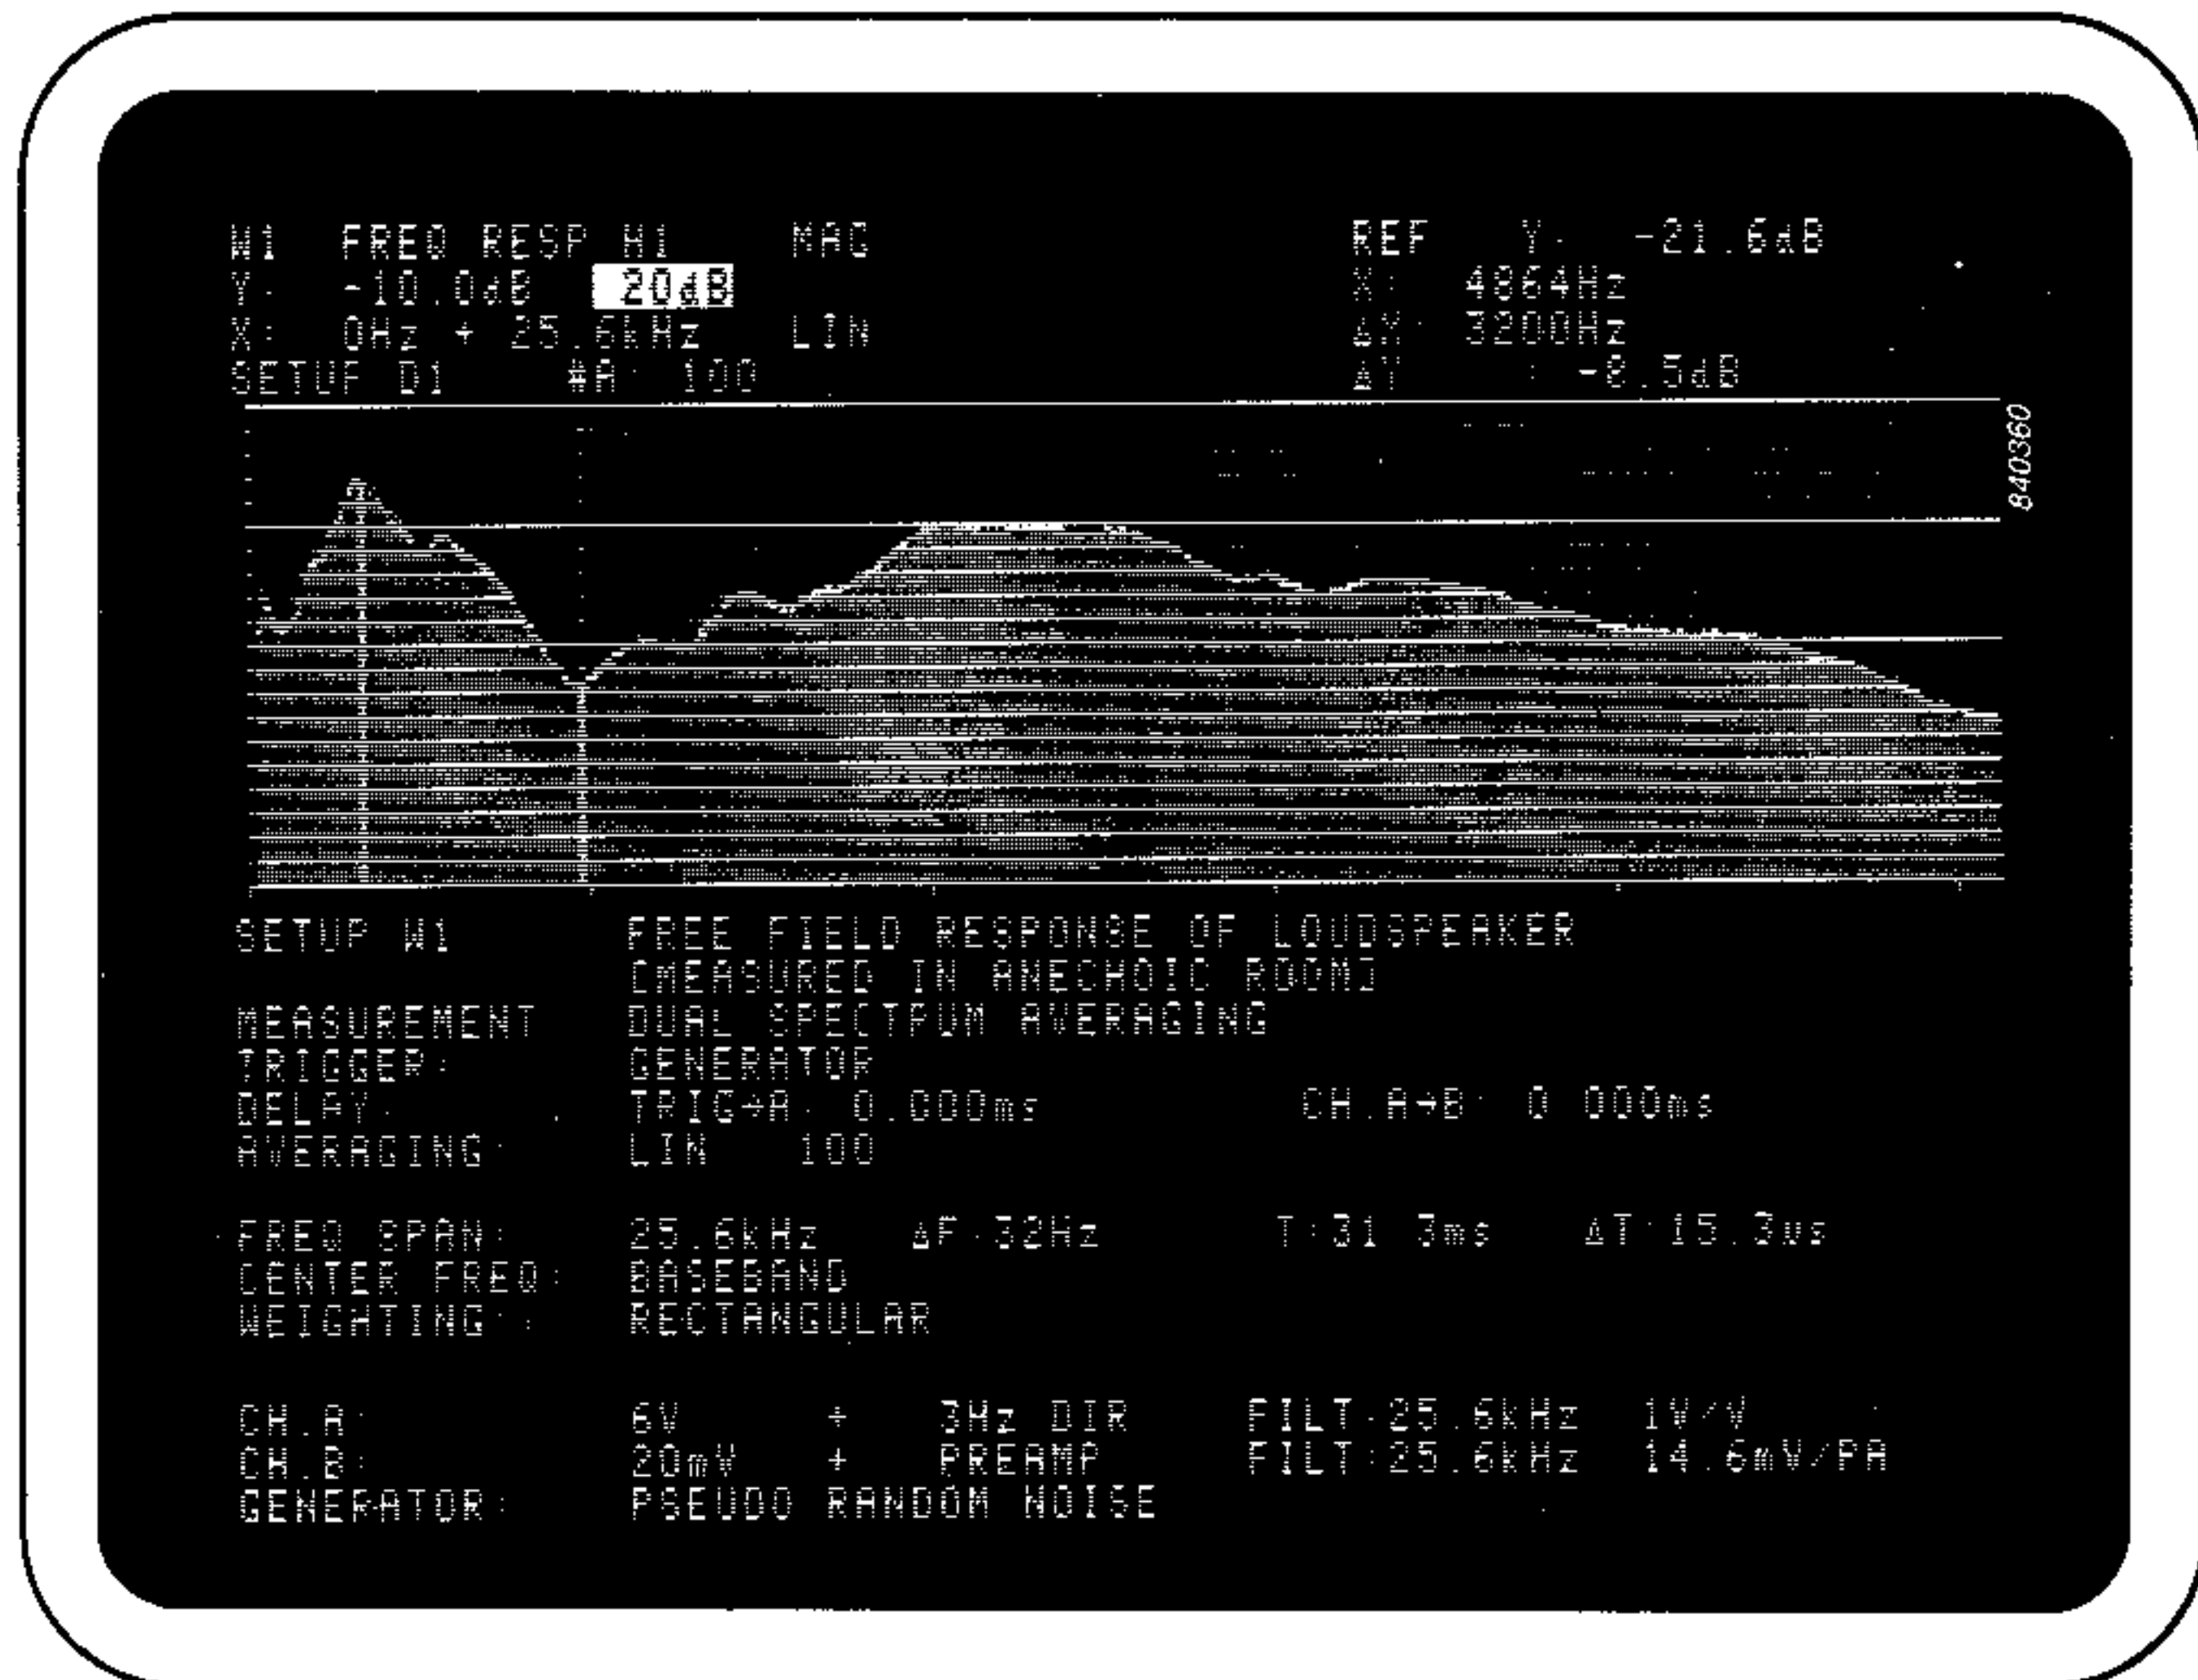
W1 FREQ RESP H1 MAG
Y: -10.0dB 20dB
X: 0Hz + 25.6kHz LIN
SETUP D1 #A: 100

REF Y: -21.6dB
X: 4864Hz
ΔX: 3200Hz
ΔY : -8.5dB

840360

SETUP W1 FREE FIELD RESPONSE OF LOUDSPEAKER
(MEASURED IN ANECHOIC ROOM)
MEASUREMENT DUAL SPECTRUM AVERAGING
TRIGGER: GENERATOR
DELAY: TRIG→A: 0.000ms CH.A→B: 0.000ms
AVERAGING: LIN 100

FREQ SPAN: 25.6kHz ΔF:32Hz T:31.3ms ΔT:15.3μs
CENTER FREQ: BASEBAND
WEIGHTING: RECTANGULAR

CH.A: 6V + 3Hz DIR FILT:25.6kHz 1V/V
CH.B: 20mV + PREAMP FILT:25.6kHz 14.6mV/PA
GENERATOR: PSEUDO RANDOM NOISE